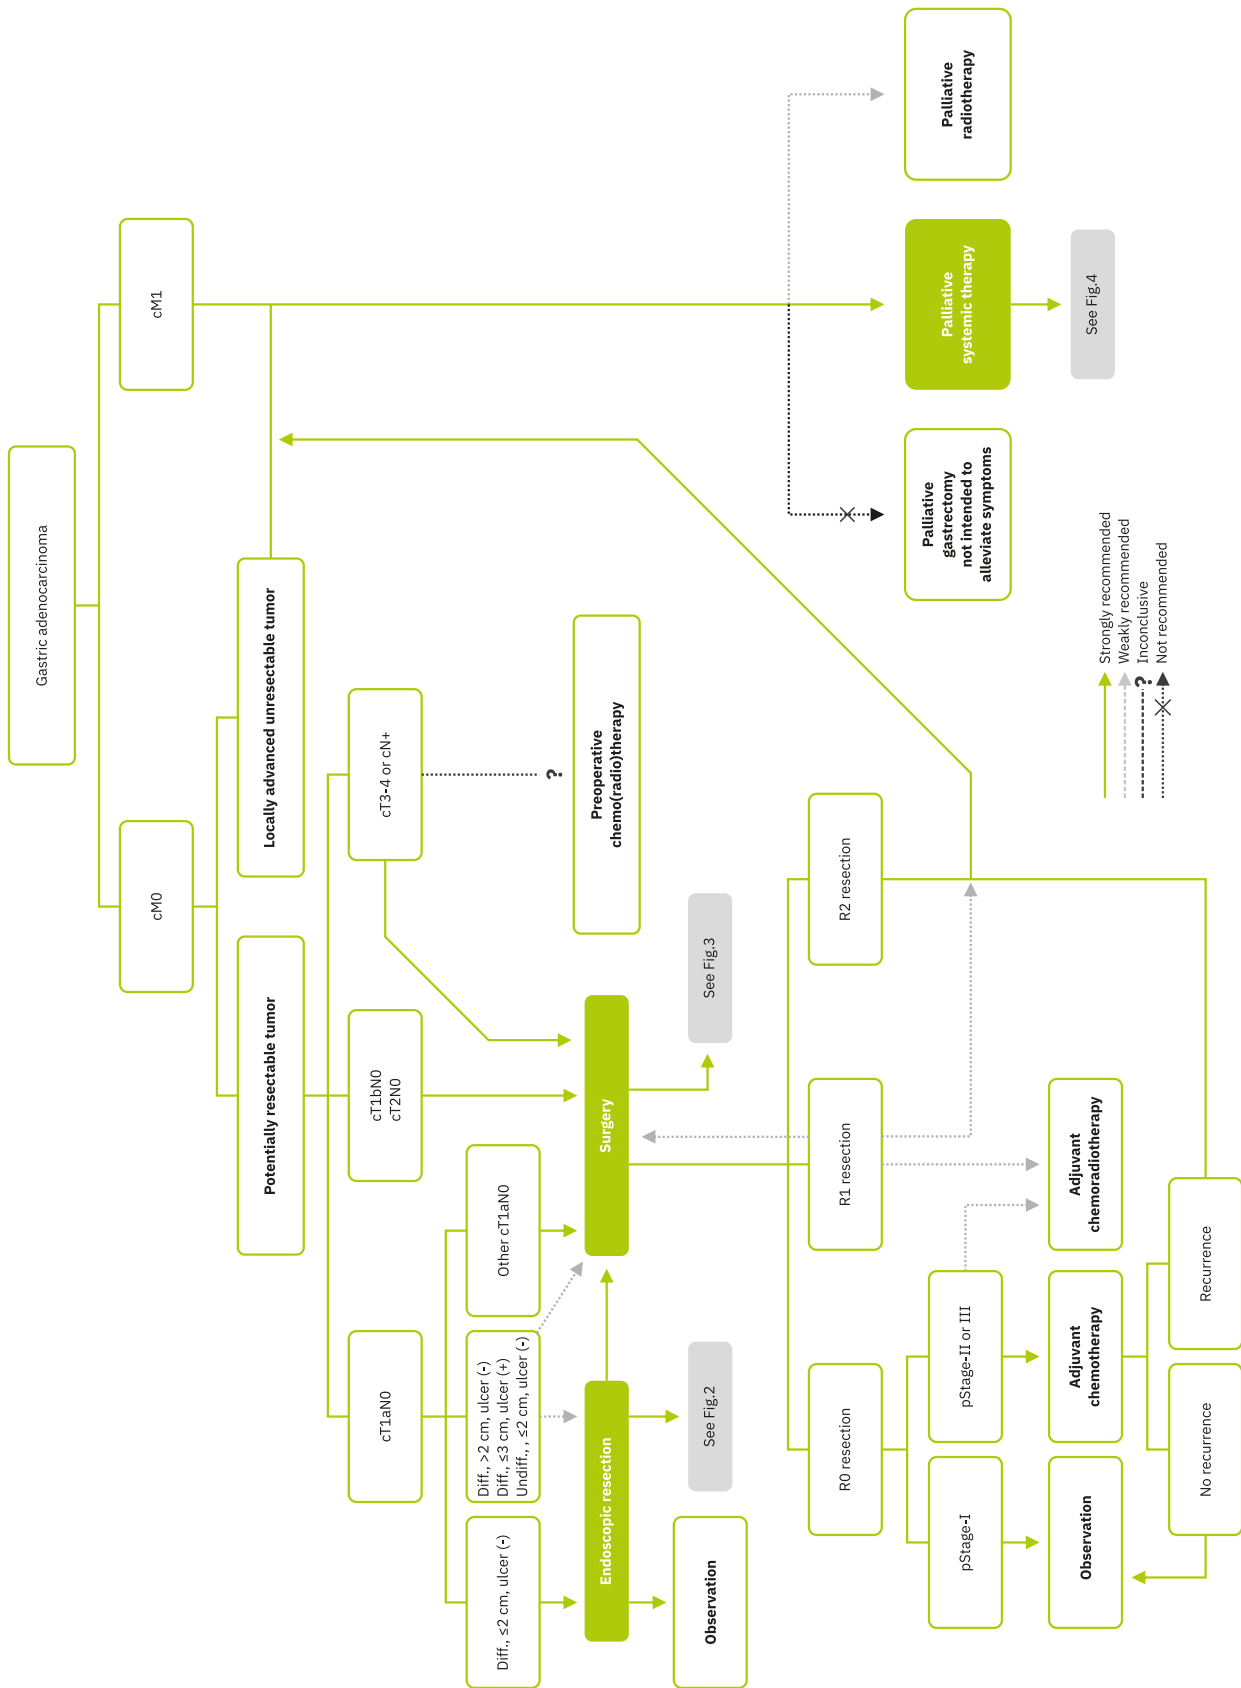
Gastric adenocarcinoma

cM0

cM1

Potentially resectable tumor

Locally advanced unresectable tumor

cT1aN0

cT1bN0
cT2N0

cT3-4 or cN+

?

Preoperative chemo(radio)therapy

Diff., ≤2 cm, ulcer (-)

Diff., >2 cm, ulcer (-)
Diff., ≤3 cm, ulcer (+)
Undiff., , ≤2 cm, ulcer (-)

Other cT1aN0

Endoscopic resection

Surgery

See Fig.2

See Fig.3

Observation

R0 resection

R1 resection

R2 resection

pStage-I

pStage-II or III

Observation

Adjuvant chemotherapy

Adjuvant chemoradiotherapy

No recurrence

Recurrence

Palliative gastrectomy not intended to alleviate symptoms

Palliative systemic therapy

Palliative radiotherapy

See Fig.4

Strongly recommended
Weakly recommended
Inconclusive
Not recommended